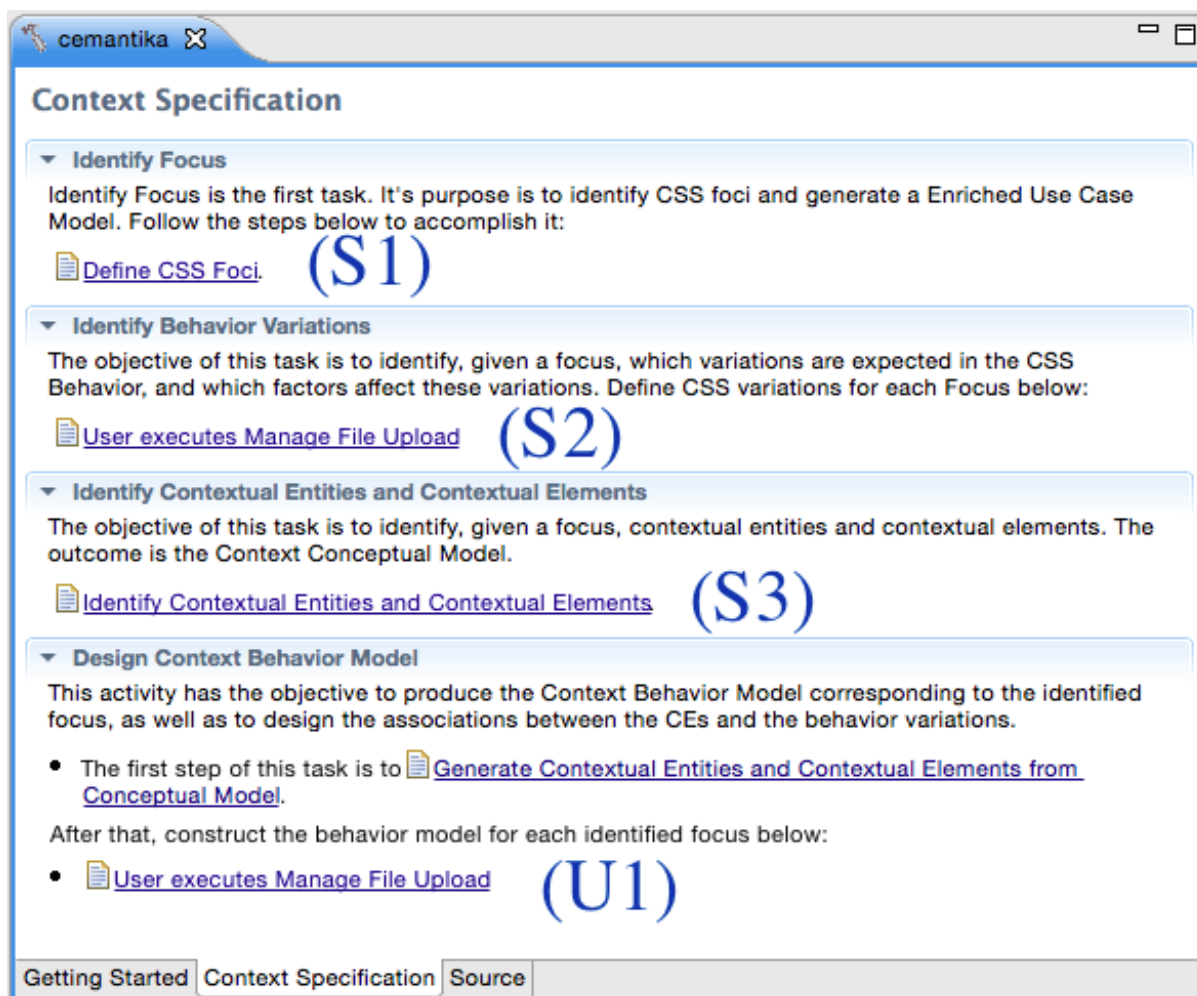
cemantika

Context Specification

Identify Focus

Identify Focus is the first task. It's purpose is to identify CSS foci and generate a Enriched Use Case Model. Follow the steps below to accomplish it:

Define CSS Foci. (S1)

Identify Behavior Variations

The objective of this task is to identify, given a focus, which variations are expected in the CSS Behavior, and which factors affect these variations. Define CSS variations for each Focus below:

User executes Manage File Upload (S2)

Identify Contextual Entities and Contextual Elements

The objective of this task is to identify, given a focus, contextual entities and contextual elements. The outcome is the Context Conceptual Model.

Identify Contextual Entities and Contextual Elements. (S3)

Design Context Behavior Model

This activity has the objective to produce the Context Behavior Model corresponding to the identified focus, as well as to design the associations between the CEs and the behavior variations.

- The first step of this task is to Generate Contextual Entities and Contextual Elements from Conceptual Model.

After that, construct the behavior model for each identified focus below:

- User executes Manage File Upload (U1)

Getting Started | Context Specification | Source